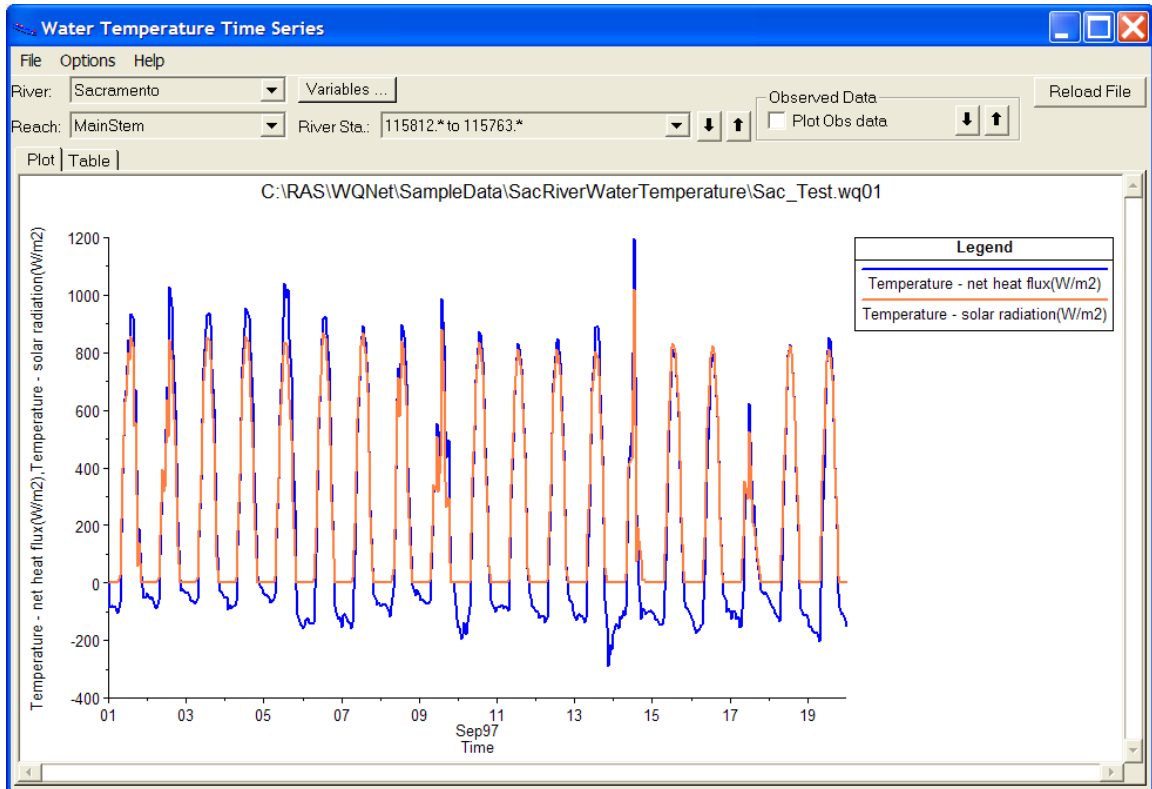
Water Temperature Time Series

File Options Help

River: Sacramento

Variables ...

Reload File

Observed Data

Reach: MainStem

River Sta.: 115812.* to 115763.*

Plot Obs data

Plot | Table

C:\RAS\WQNet\SampleData\SacRiverWaterTemperature\Sac_Test.wq01

Temperature - net heat flux(W/m2),Temperature - solar radiation(W/m2)

1200
1000
800
600
400
200
0
-200
-400

01 03 05 07 09 11 13 15 17 19

Sep97

Time

Legend

Temperature - net heat flux(W/m2)

Temperature - solar radiation(W/m2)